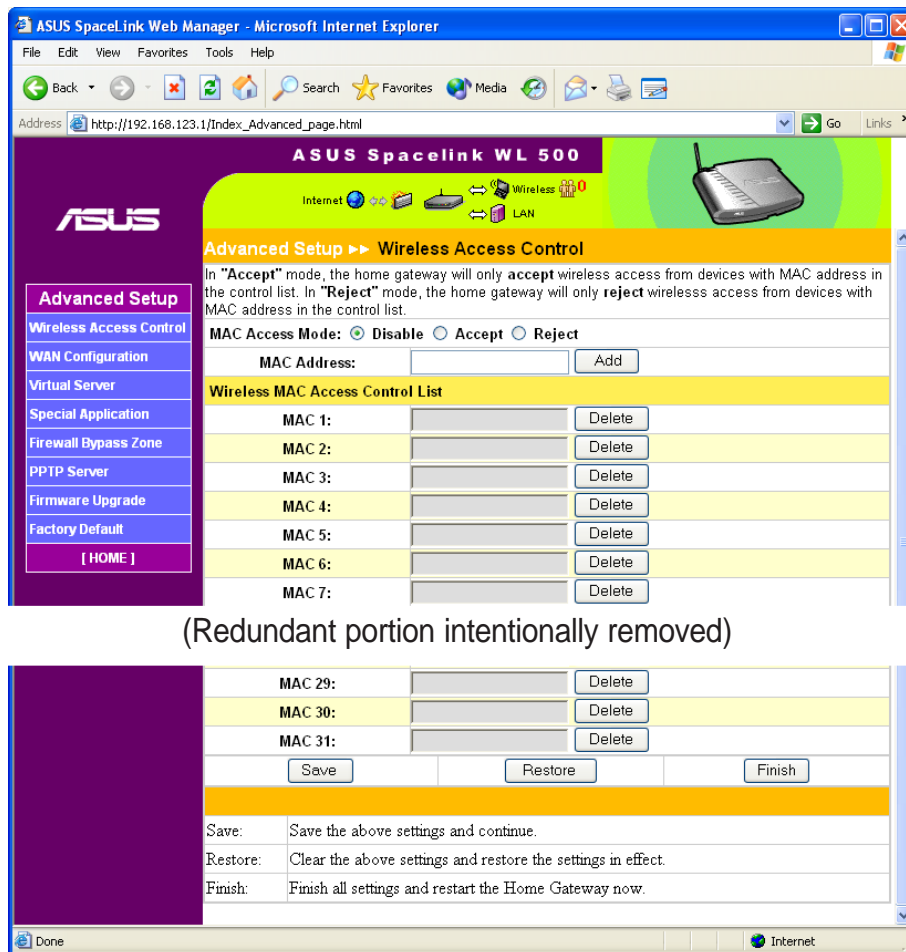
ASUS SpaceLink Web Manager - Microsoft Internet Explorer

File Edit View Favorites Tools Help

Back Search Favorites Media

Address http://192.168.123.1/Index_Advanced_page.html Go Links

ASUS Spacelink WL 500

Internet Wireless 0 LAN

ASUS

Advanced Setup ►► Wireless Access Control

In "Accept" mode, the home gateway will only accept wireless access from devices with MAC address in the control list. In "Reject" mode, the home gateway will only reject wirelesss access from devices with MAC address in the control list.

Advanced Setup

Wireless Access Control

WAN Configuration

Virtual Server

Special Application

Firewall Bypass Zone

PPTP Server

Firmware Upgrade

Factory Default

[ HOME ]

MAC Access Mode: Disable Accept Reject

MAC Address: Add

Wireless MAC Access Control List

MAC 1: Delete

MAC 2: Delete

MAC 3: Delete

MAC 4: Delete

MAC 5: Delete

MAC 6: Delete

MAC 7: Delete

(Redundant portion intentionally removed)

MAC 29: Delete

MAC 30: Delete

MAC 31: Delete

Save Restore Finish

| Save: | Save the above settings and continue. |
|---|---|
| Restore: | Clear the above settings and restore the settings in effect. |
| Finish: | Finish all settings and restart the Home Gateway now. |

Done Internet